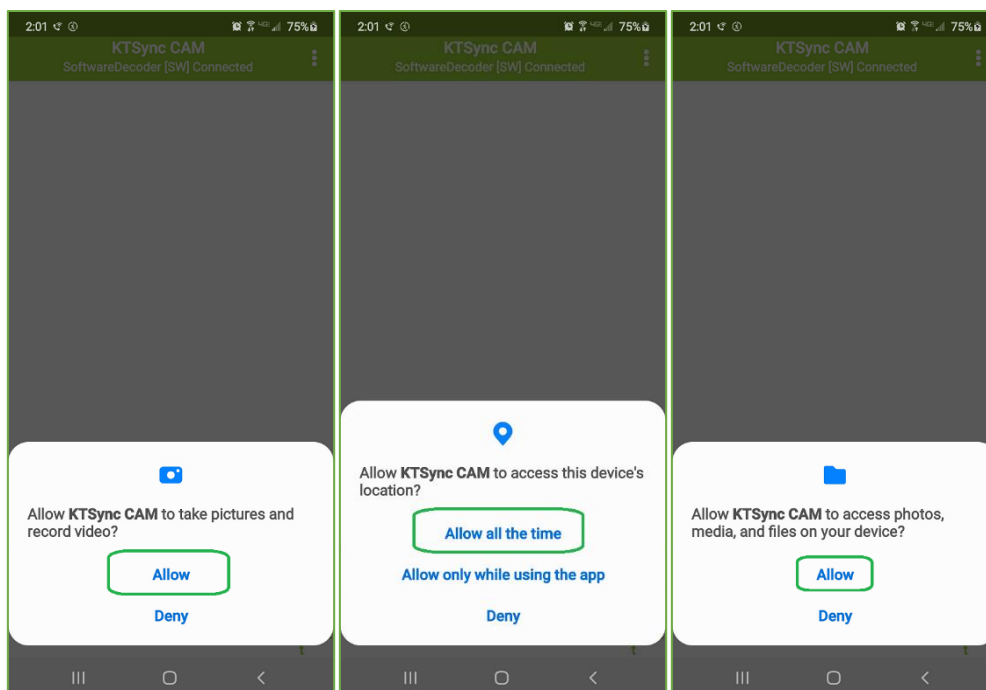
2:01 75%

KTSync CAM
SoftwareDecoder [SW] Connected

Allow **KTSync CAM** to take pictures and record video?

Allow

Deny

2:01 75%

KTSync CAM
SoftwareDecoder [SW] Connected

Allow **KTSync CAM** to access this device's location?

Allow all the time

Allow only while using the app

Deny

2:01 75%

KTSync CAM
SoftwareDecoder [SW] Connected

Allow **KTSync CAM** to access photos, media, and files on your device?

Allow

Deny